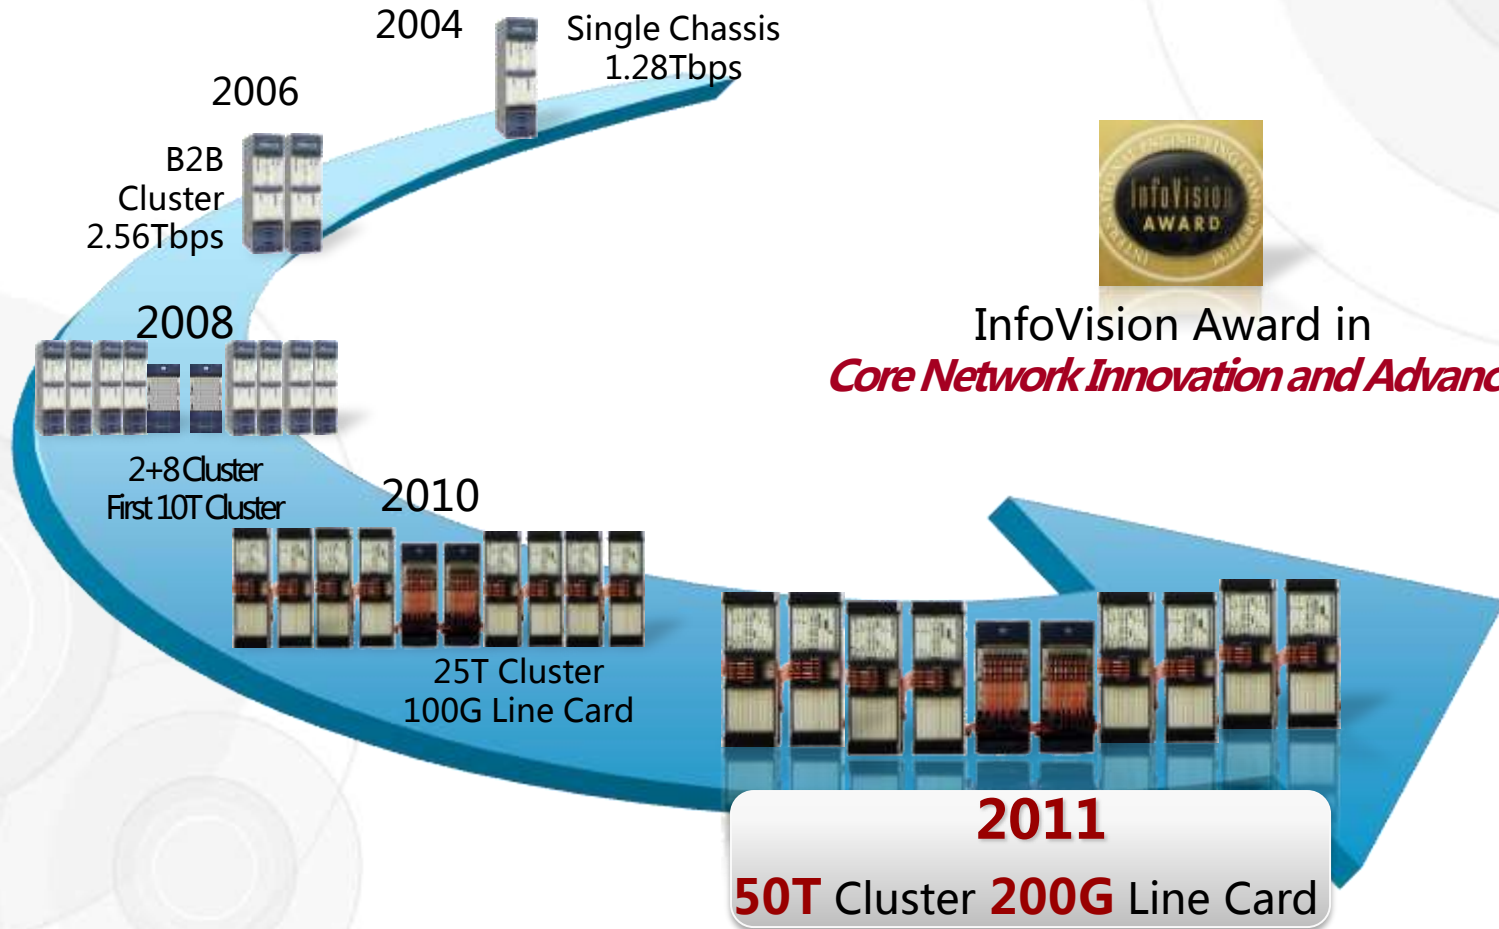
2004
Single Chassis
1.28Tbps

2006
B2B
Cluster
2.56Tbps

InfoVision
AWARD

InfoVision Award in
Core Network Innovation and Advanc

2008
2+8Cluster
First 10T Cluster

2010
25T Cluster
100G Line Card

2011
50T Cluster 200G Line Card